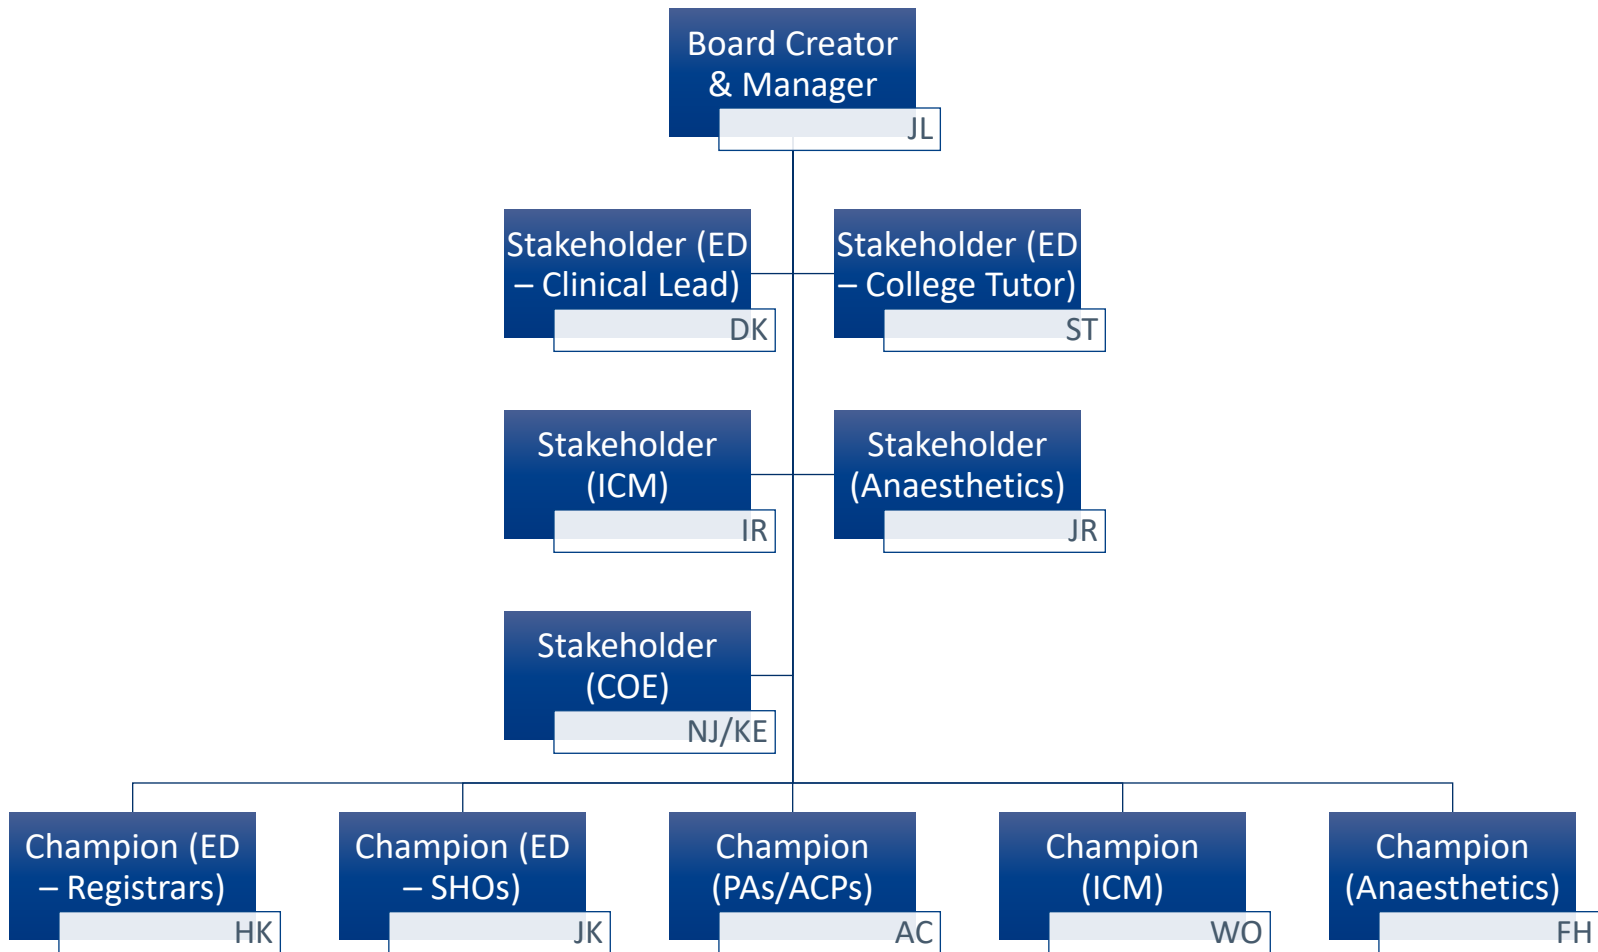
Board Creator & Manager
JL

Stakeholder (ED – Clinical Lead)
DK

Stakeholder (ED – College Tutor)
ST

Stakeholder (ICM)
IR

Stakeholder (Anaesthetics)
JR

Stakeholder (COE)
NJ/KE

Champion (ED – Registrars)
HK

Champion (ED – SHOs)
JK

Champion (PAs/ACPs)
AC

Champion (ICM)
WO

Champion (Anaesthetics)
FH